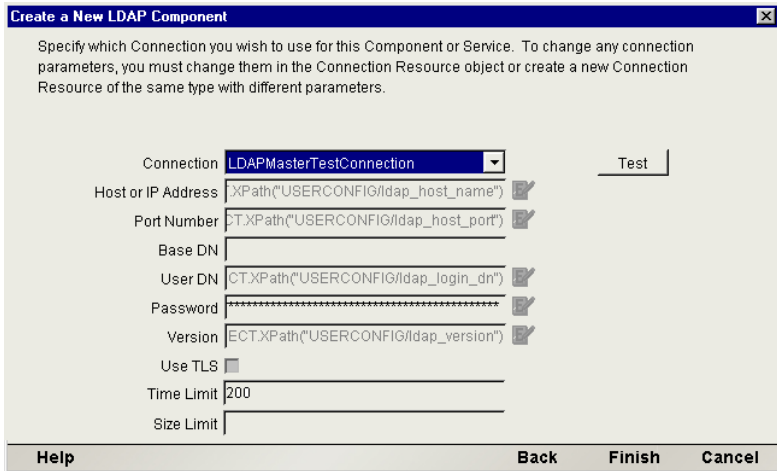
Create a New LDAP Component

Specify which Connection you wish to use for this Component or Service. To change any connection parameters, you must change them in the Connection Resource object or create a new Connection Resource of the same type with different parameters.

Connection LDAPMasterTestConnection

Test

Host or IP Address :XPath("USERCONFIG/ldap_host_name")

Port Number CT.XPath("USERCONFIG/ldap_host_port")

Base DN

User DN CT.XPath("USERCONFIG/ldap_login_dn")

Password ************************************************

Version ECT.XPath("USERCONFIG/ldap_version")

Use TLS

Time Limit 200

Size Limit

Help

Back

Finish

Cancel